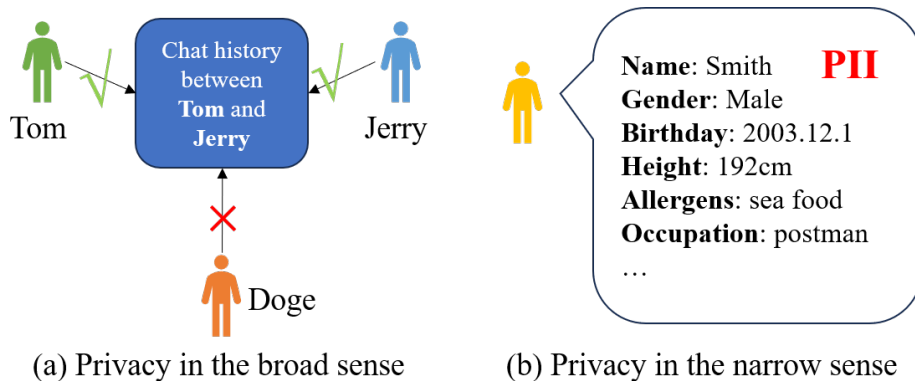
Tom

Chat history between **Tom** and **Jerry**

Jerry

Doge

(a) Privacy in the broad sense

**Name**: Smith

PII

**Gender**: Male

**Birthday**: 2003.12.1

**Height**: 192cm

**Allergens**: sea food

**Occupation**: postman

…

(b) Privacy in the narrow sense